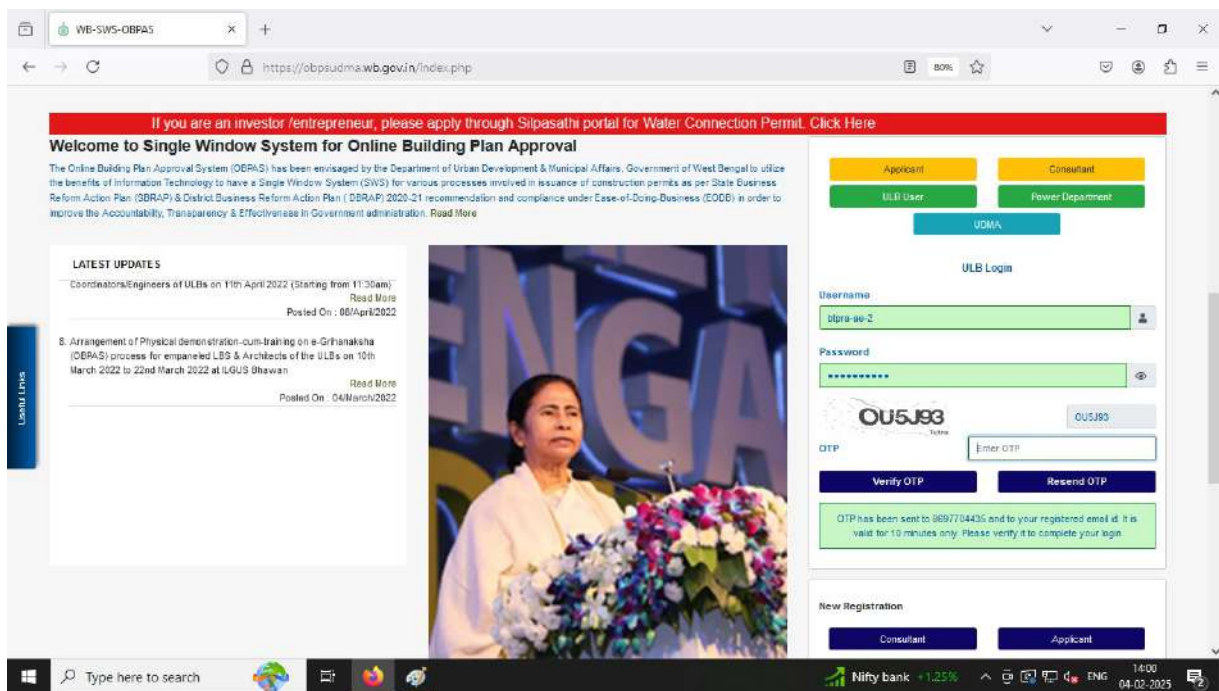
WB-SWS-OBPAS

https://obpsudma.wb.gov.in/index.php

80%

If you are an investor /entrepreneur, please apply through Silpasathi portal for Water Connection Permit. Click Here

Welcome to Single Window System for Online Building Plan Approval

The Online Building Plan Approval System (OBPAS) has been envisaged by the Department of Urban Development & Municipal Affairs, Government of West Bengal to utilize the benefits of Information Technology to have a Single Window System (SWS) for various processes involved in issuance of construction permits as per State Business Reform Action Plan (SBRAP) & District Business Reform Action Plan ( DBRAP) 2020-21 recommendation and compliance under Ease-of-Doing-Business (EODB) in order to improve the Accountability, Transparency & Effectiveness in Government administration. Read More

LATEST UPDATES

Coordinators/Engineers of ULBs on 11th April 2022 (Starting from 11:30am)
Read More
Posted On : 08/April/2022

8. Arrangement of Physical demonstration-cum-training on e-Grihanaksha (OBPAS) process for empaneled LBS & Architects of the ULBs on 10th March 2022 to 22nd March 2022 at ILGUS Bhawan
Read More
Posted On : 04/March/2022

Useful Links

Applicant
Consultant
ULB User
Power Department
UDMA

ULB Login

Username
btpra-ae-2

Password
••••••••••

OU5J93
OU5J93

OTP
Enter OTP

Verify OTP
Resend OTP

OTP has been sent to 8697704435 and to your registered email id. It is valid for 10 minutes only. Please verify it to complete your login.

New Registration

Consultant
Applicant

Type here to search

Nifty bank +1.25%

ENG

14:00
04-02-2025